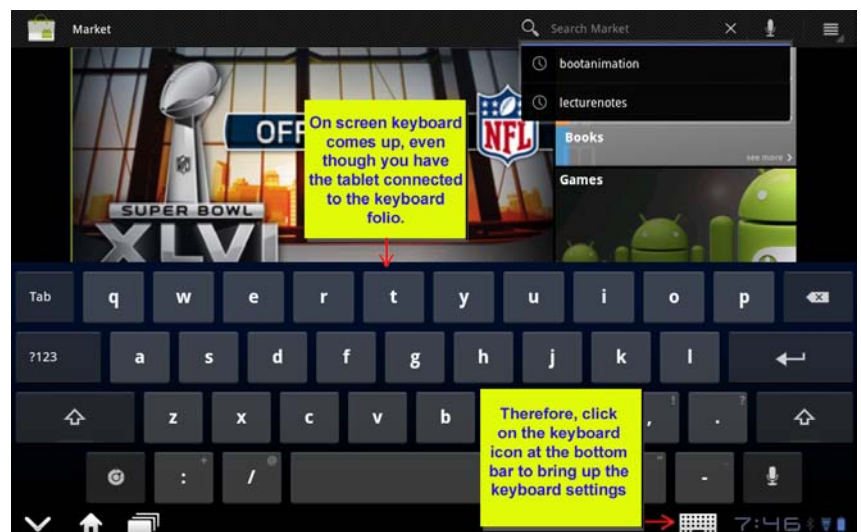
Market

Search Market

bootanimation

lecturenotes

Books

see more

Games

OFF

NFL

SUPER BOWL

XLVI

On screen keyboard comes up, even though you have the tablet connected to the keyboard folio.

Tab q w e r t y u i o p

?123 a s d f g h j k l

z x c v b

, .

: /

-

Therefore, click on the keyboard icon at the bottom bar to bring up the keyboard settings

7:46